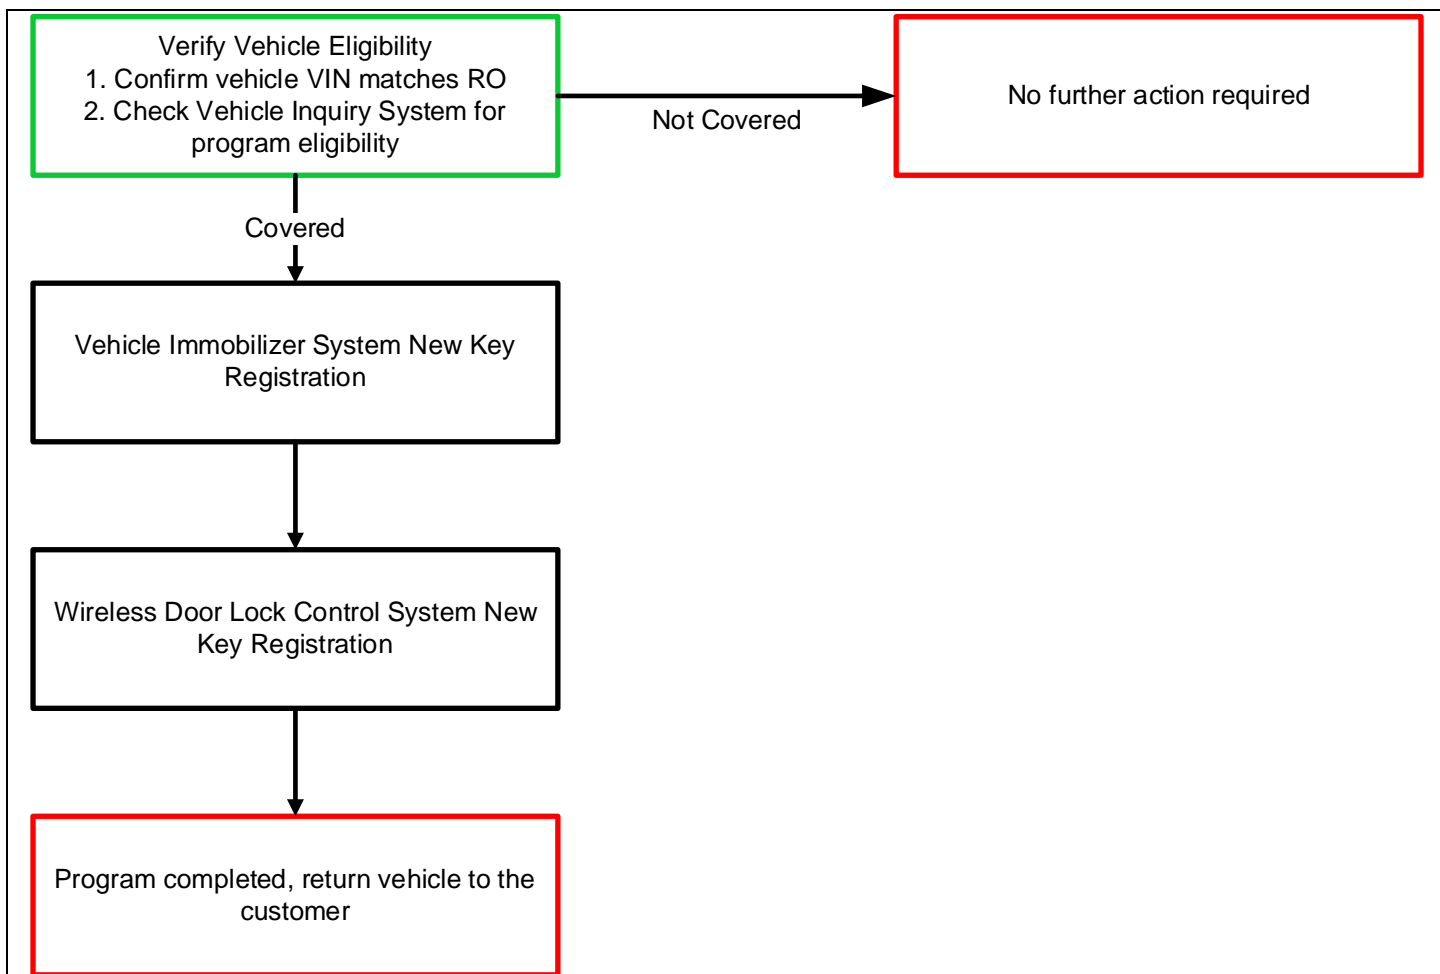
Verify Vehicle Eligibility
1. Confirm vehicle VIN matches RO
2. Check Vehicle Inquiry System for program eligibility

Not Covered

No further action required

Covered

Vehicle Immobilizer System New Key Registration

Wireless Door Lock Control System New Key Registration

Program completed, return vehicle to the customer